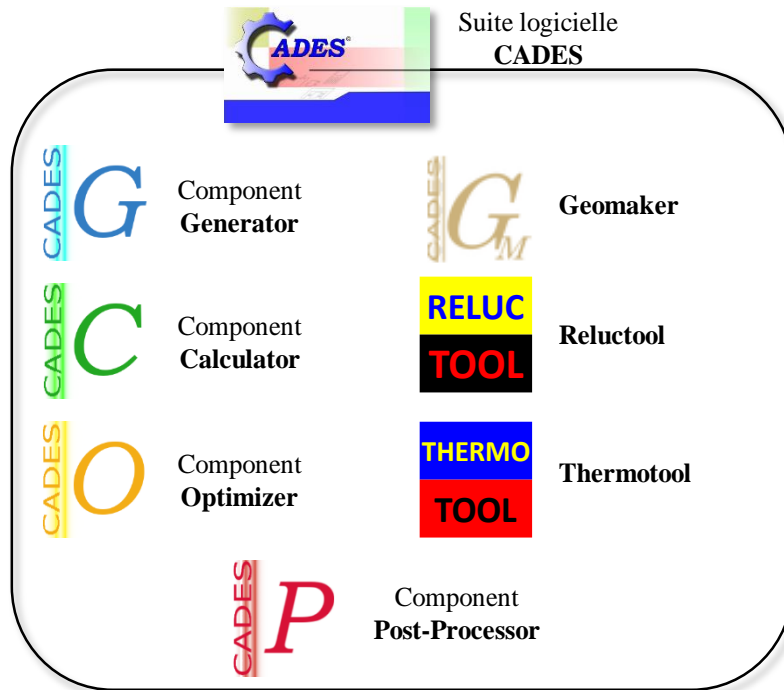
CADES

Suite logicielle
CADES

CADES G
Component
Generator

CADES $G_M$
Geomaker

CADES C
Component
Calculator

RELUC
TOOL
Reluctool

CADES O
Component
Optimizer

THERMO
TOOL
Thermotool

CADES P
Component
Post-Processor